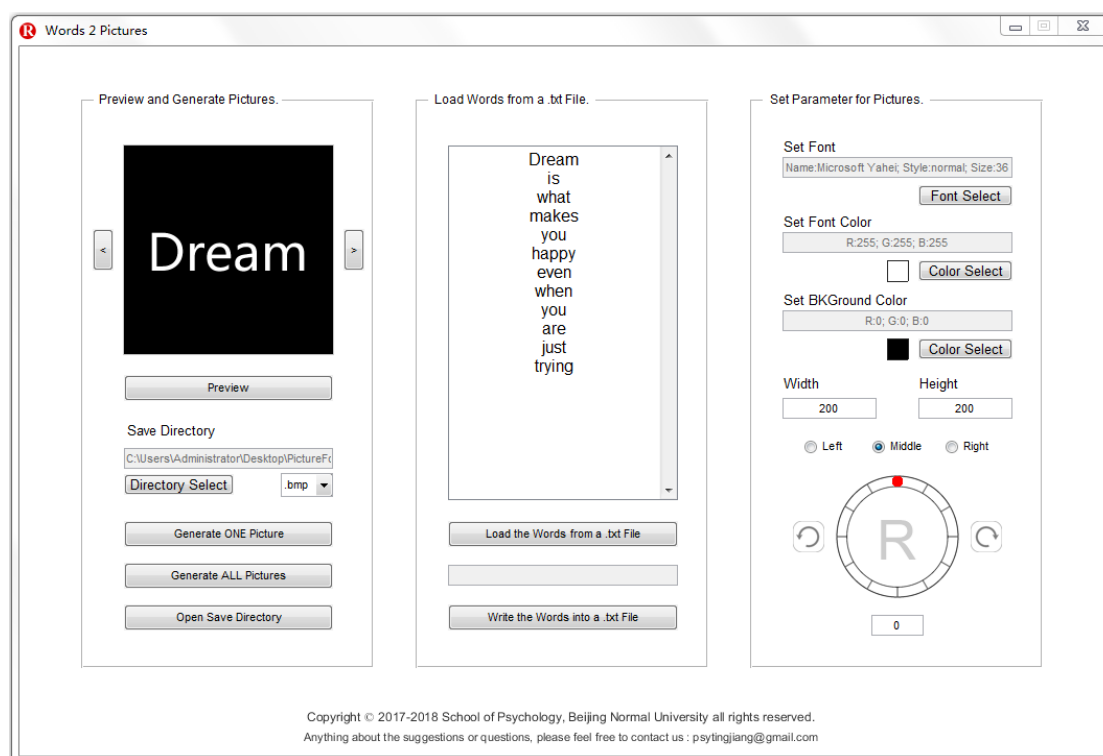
Words 2 Pictures

Preview and Generate Pictures.

<

Dream

>

Preview

Save Directory

C:\Users\Administrator\Desktop\PictureF

Directory Select

.bmp

Generate ONE Picture

Generate ALL Pictures

Open Save Directory

Load Words from a .txt File.

Dream
is
what
makes
you
happy
even
when
you
are
just
trying

Load the Words from a .txt File

Write the Words into a .txt File

Set Parameter for Pictures.

Set Font

Name:Microsoft Yahei; Style:normal; Size:36

Font Select

Set Font Color

R:255; G:255; B:255

Color Select

Set BKGround Color

R:0; G:0; B:0

Color Select

Width

200

Height

200

Left

Middle

Right

R

0

Copyright © 2017-2018 School of Psychology, Beijing Normal University all rights reserved.

Anything about the suggestions or questions, please feel free to contact us : psytingjiang@gmail.com